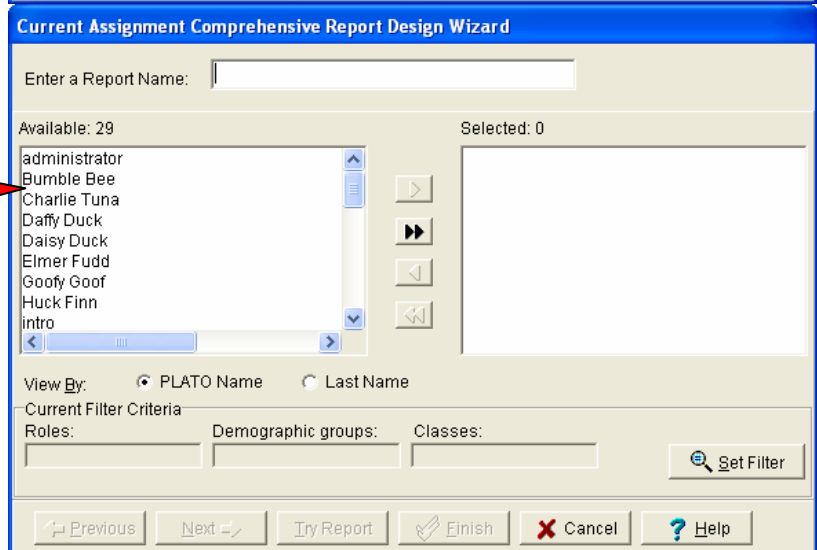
Current Assignment Comprehensive Report Design Wizard

Enter a Report Name:

Available: 29

administrator
Bumble Bee
Charlie Tuna
Daffy Duck
Daisy Duck
Elmer Fudd
Goofy Goof
Huck Finn
intro

Selected: 0

View By: PLATO Name Last Name

Current Filter Criteria

Roles: Demographic groups: Classes:

Set Filter

Previous Next Try Report Finish Cancel Help